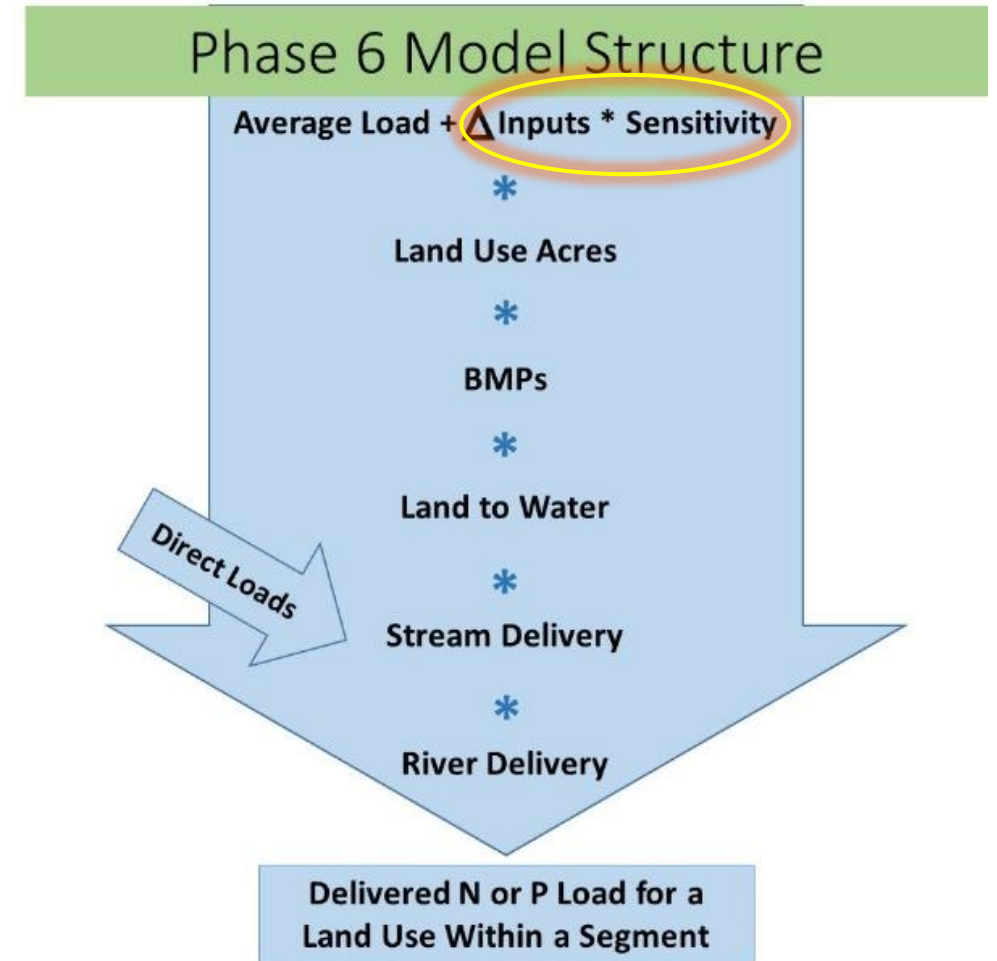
Phase 6 Model Structure

Average Load + $\Delta$ Inputs * Sensitivity

*

Land Use Acres

*

BMPs

*

Land to Water

*

Direct Loads

Stream Delivery

*

River Delivery

Delivered N or P Load for a Land Use Within a Segment